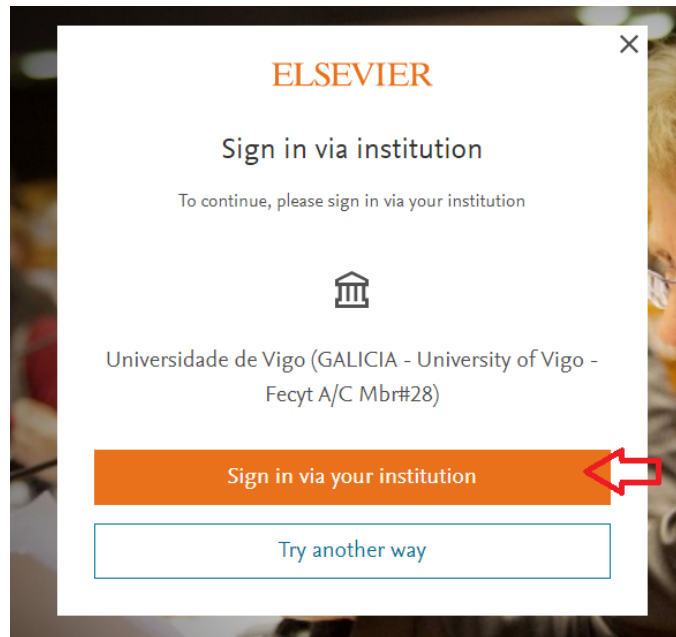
ELSEVIER

Sign in via institution

To continue, please sign in via your institution

Universidade de Vigo (GALICIA - University of Vigo - Fecyt A/C Mbr#28)

Sign in via your institution

Try another way